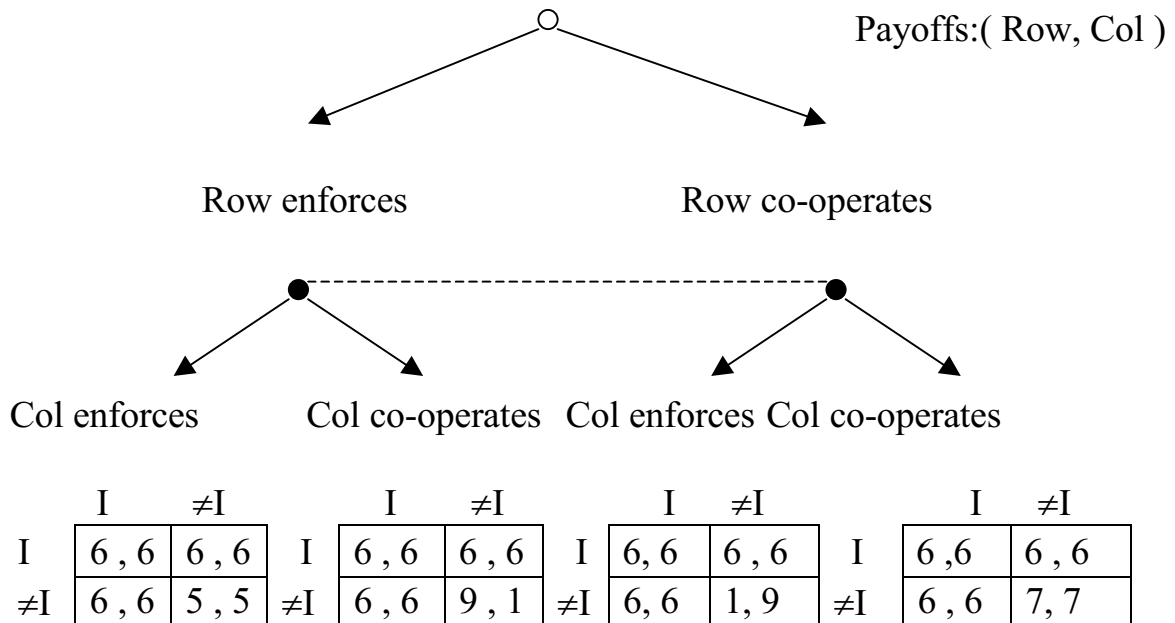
Payoffs:( Row, Col )

Row enforces

Row co-operates

Col enforces

Col co-operates

Col enforces

Col co-operates

| | I | $\neq$I |
|---|---|---|
| I | 6 , 6 | 6 , 6 |
| $\neq$I | 6 , 6 | 5 , 5 |

| | I | $\neq$I |
|---|---|---|
| I | 6 , 6 | 6 , 6 |
| $\neq$I | 6 , 6 | 9 , 1 |

| | I | $\neq$I |
|---|---|---|
| I | 6, 6 | 6 , 6 |
| $\neq$I | 6, 6 | 1, 9 |

| | I | $\neq$I |
|---|---|---|
| I | 6 ,6 | 6 , 6 |
| $\neq$I | 6 , 6 | 7, 7 |